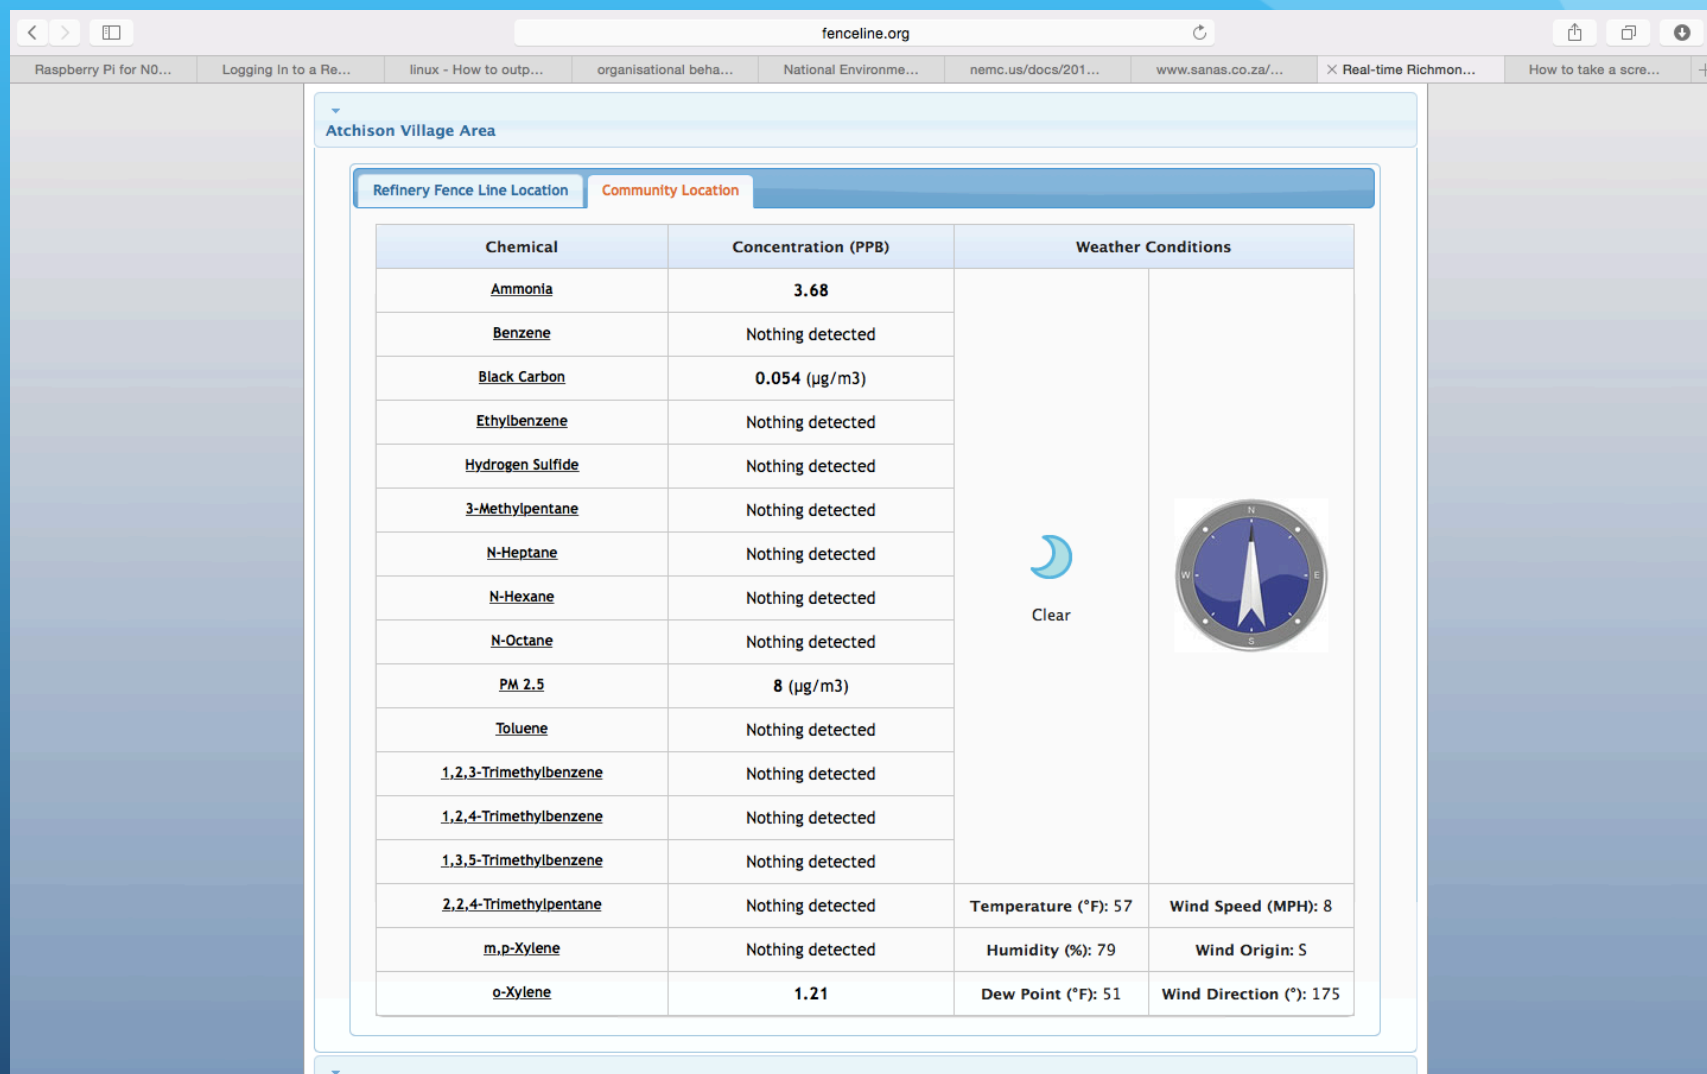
fenceline.org

Raspberry Pi for N0... | Logging In to a Re... | linux - How to outp... | organisational beha... | National Environme... | nemc.us/docs/201... | www.sanas.co.za/... | Real-time Richmon... | How to take a scre...

Atchison Village Area

Refinery Fence Line Location | Community Location

| Chemical | Concentration (PPB) | Weather Conditions | |
|---|---|---|---|
| Ammonia | 3.68 | Clear | N W E S |
| Benzene | Nothing detected | | |
| Black Carbon | 0.054 (µg/m3) | | |
| Ethylbenzene | Nothing detected | | |
| Hydrogen Sulfide | Nothing detected | | |
| 3-Methylpentane | Nothing detected | | |
| N-Heptane | Nothing detected | | |
| N-Hexane | Nothing detected | | |
| N-Octane | Nothing detected | | |
| PM 2.5 | 8 (µg/m3) | | |
| Toluene | Nothing detected | | |
| 1,2,3-Trimethylbenzene | Nothing detected | | |
| 1,2,4-Trimethylbenzene | Nothing detected | | |
| 1,3,5-Trimethylbenzene | Nothing detected | | |
| 2,2,4-Trimethylpentane | Nothing detected | Temperature (°F): 57 | Wind Speed (MPH): 8 |
| m,p-Xylene | Nothing detected | Humidity (%): 79 | Wind Origin: S |
| o-Xylene | 1.21 | Dew Point (°F): 51 | Wind Direction (°): 175 |